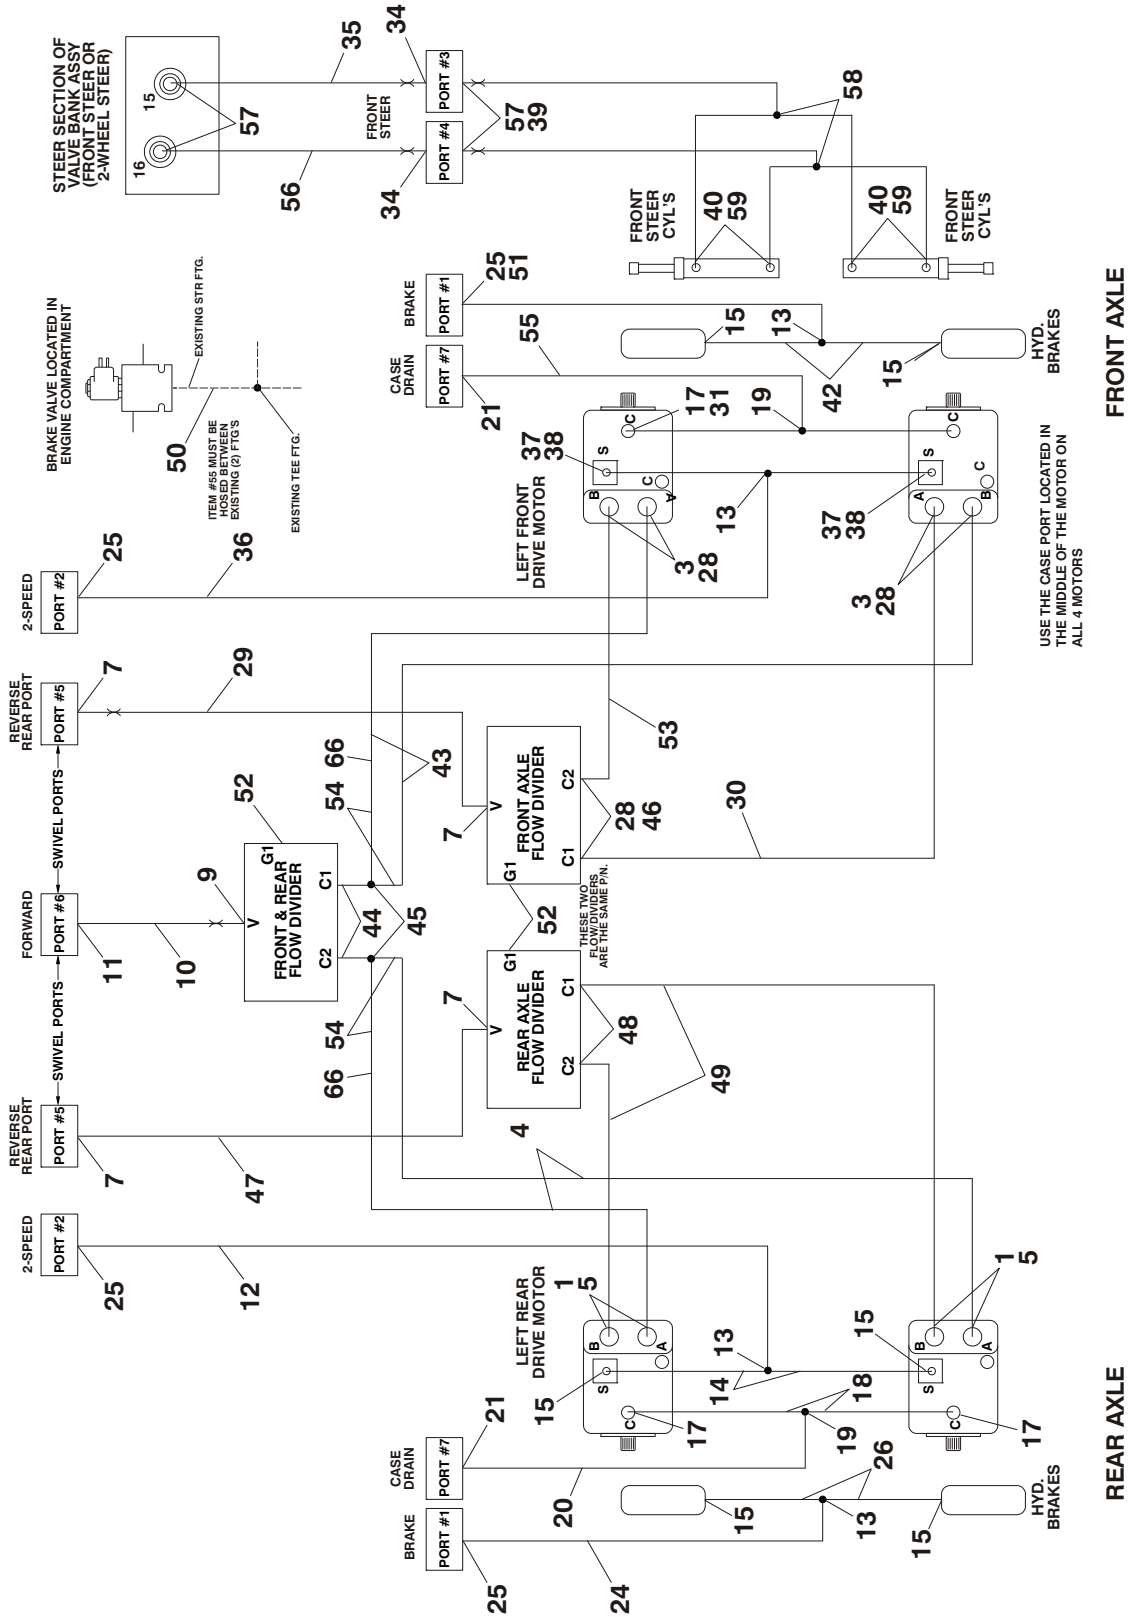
STEER SECTION OF VALVE BANK ASSY (FRONT STEER OR 2-WHEEL STEER)

15
16
57
35
56
34
34
PORT #3
PORT #4
FRONT STEER
57
39
58
40
59
FRONT STEER CYL'S
40
59
FRONT STEER CYL'S

BRAKE VALVE LOCATED IN ENGINE COMPARTMENT
EXISTING STR FTG.
50
ITEM #55 MUST BE HOSED BETWEEN EXISTING (2) FTG'S
EXISTING TEE FTG.

BRAKE
PORT #1
25
51
CASE DRAIN
PORT #7
55
21
15
13
42
15
HYD. BRAKES
17
31
19
37
38
LEFT FRONT DRIVE MOTOR
13
37
38
3
28
3
28
USE THE CASE PORT LOCATED IN THE MIDDLE OF THE MOTOR ON ALL 4 MOTORS

FRONT AXLE

2-SPEED
PORT #2
25
36
REVERSE REAR PORT
PORT #5
7
29
SWIVEL PORTS
FORWARD
PORT #6
11
10
9
SWIVEL PORTS
REVERSE REAR PORT
PORT #5
7
47
2-SPEED
PORT #2
25
12

FRONT & REAR FLOW DIVIDER
V
G1
C1
C2
52
66
54
43
44
45
54
66

FRONT AXLE FLOW DIVIDER
V
G1
C1
C2
7
53
28
46
30
52
THESE TWO FLOW/DIVIDERS ARE THE SAME P/N.

REAR AXLE FLOW DIVIDER
V
G1
C1
C2
7
48
49
4

LEFT REAR DRIVE MOTOR
1
5
1
5
13
14
15
15
18
17
19
17
CASE DRAIN
PORT #7
21
20
BRAKE
PORT #1
25
24
15
26
13
15
HYD. BRAKES

REAR AXLE